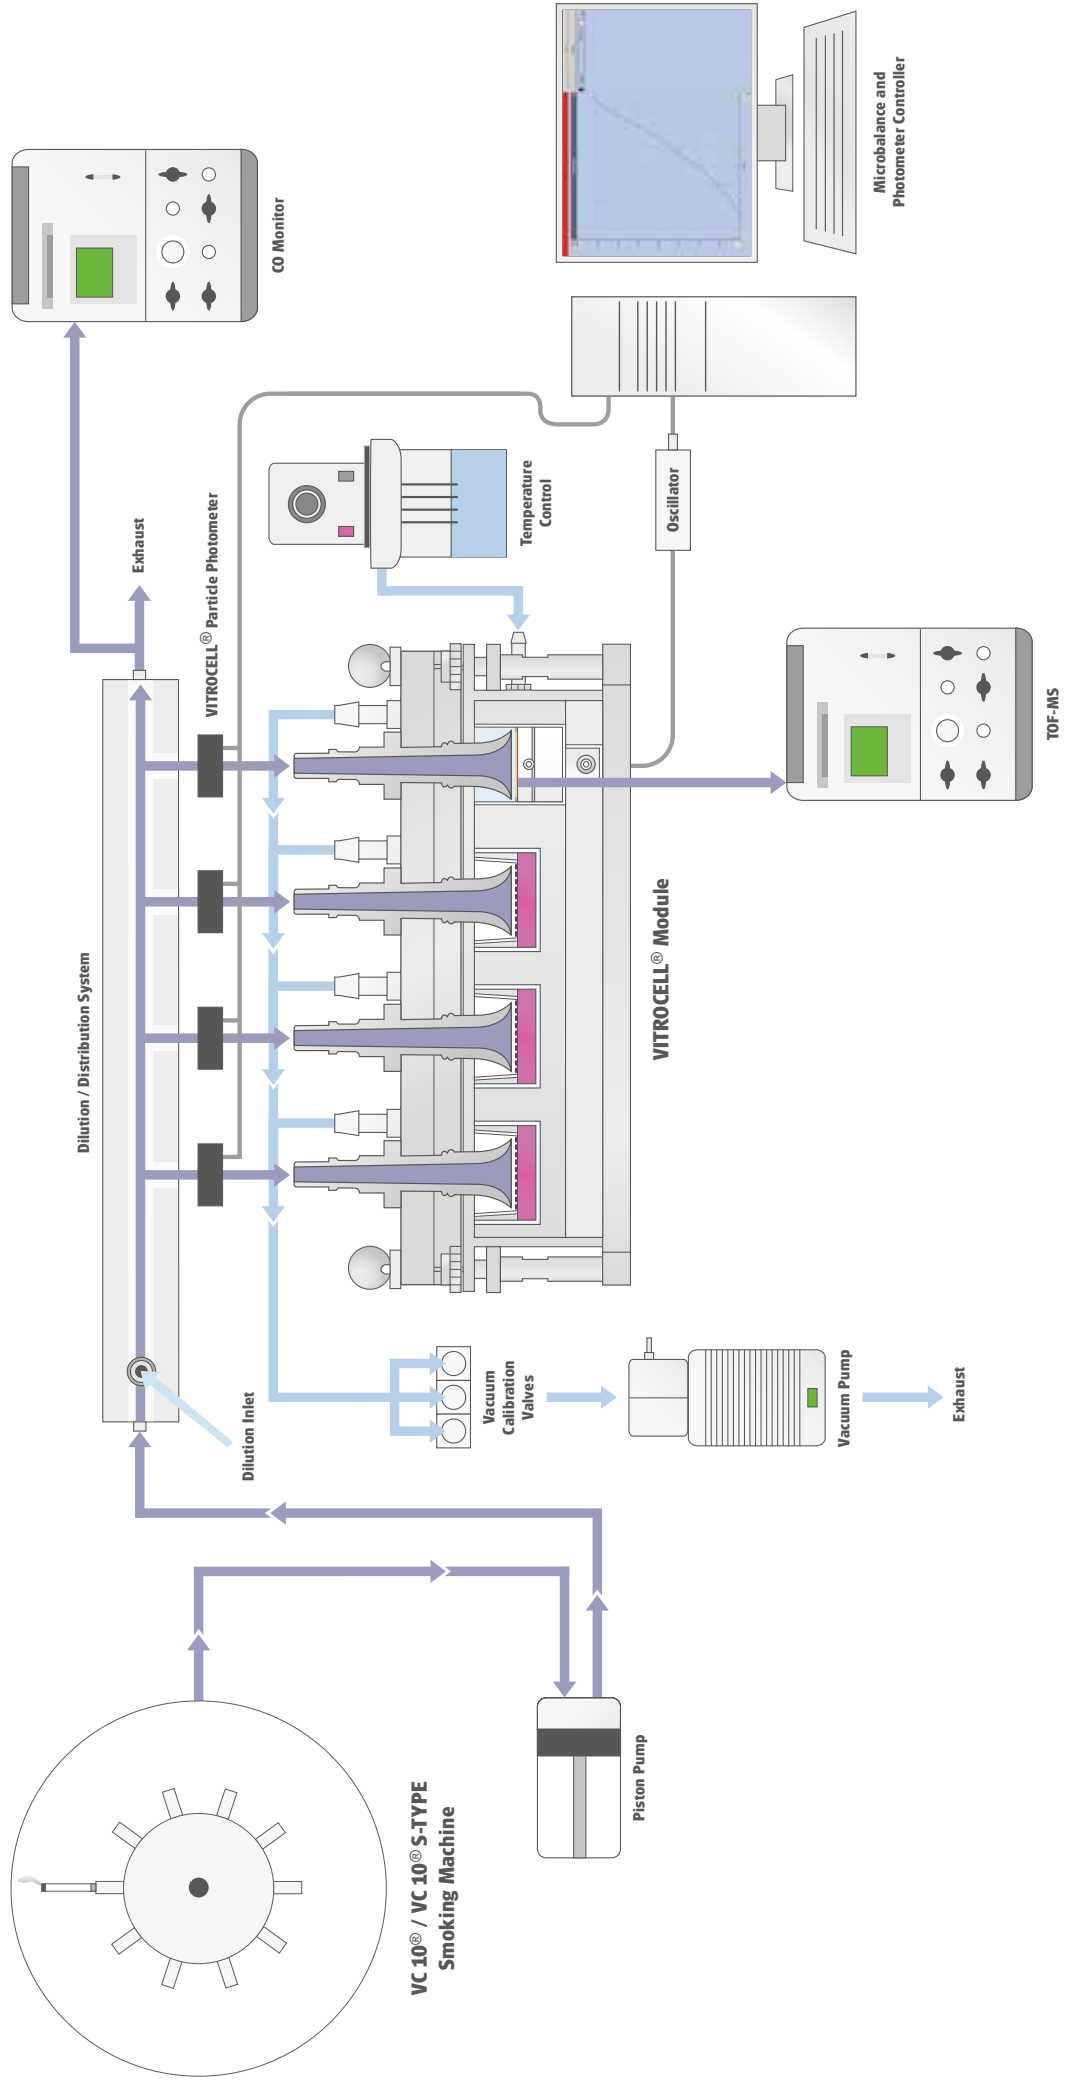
CO Monitor

Microbalance and Photometer Controller

Exhaust

VITROCELL® Particle Photometer

Temperature Control

Oscillator

TOF-MS

VITROCELL® Module

Dilution / Distribution System

Dilution Inlet

Vacuum Calibration Valves

Vacuum Pump

Exhaust

Piston Pump

VC 10® / VC 10® S-TYPE Smoking Machine